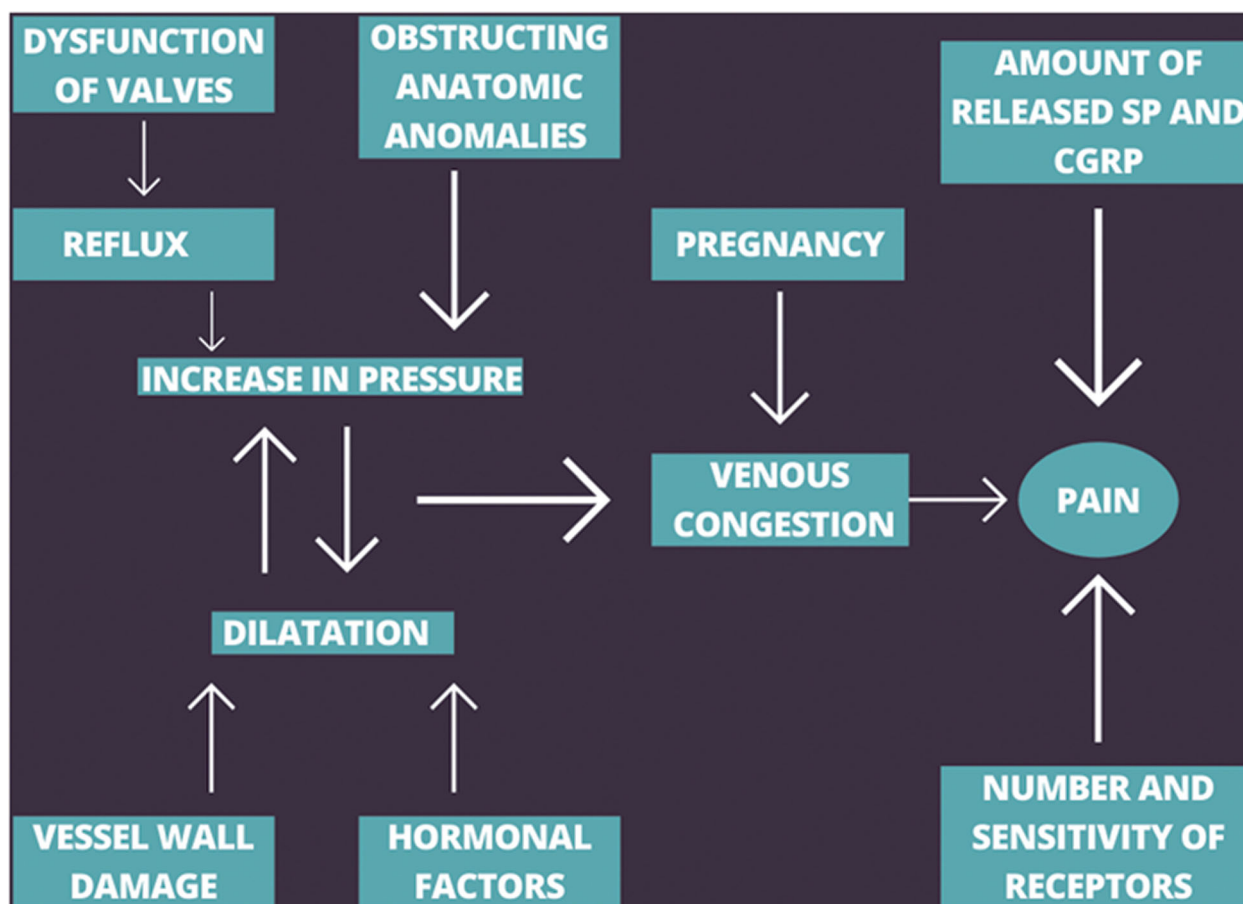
DYSFUNCTION OF VALVES

OBSTRUCTING ANATOMIC ANOMALIES

AMOUNT OF RELEASED SP AND CGRP

REFLUX

PREGNANCY

INCREASE IN PRESSURE

VENOUS CONGESTION

PAIN

DILATATION

VESSEL WALL DAMAGE

HORMONAL FACTORS

NUMBER AND SENSITIVITY OF RECEPTORS